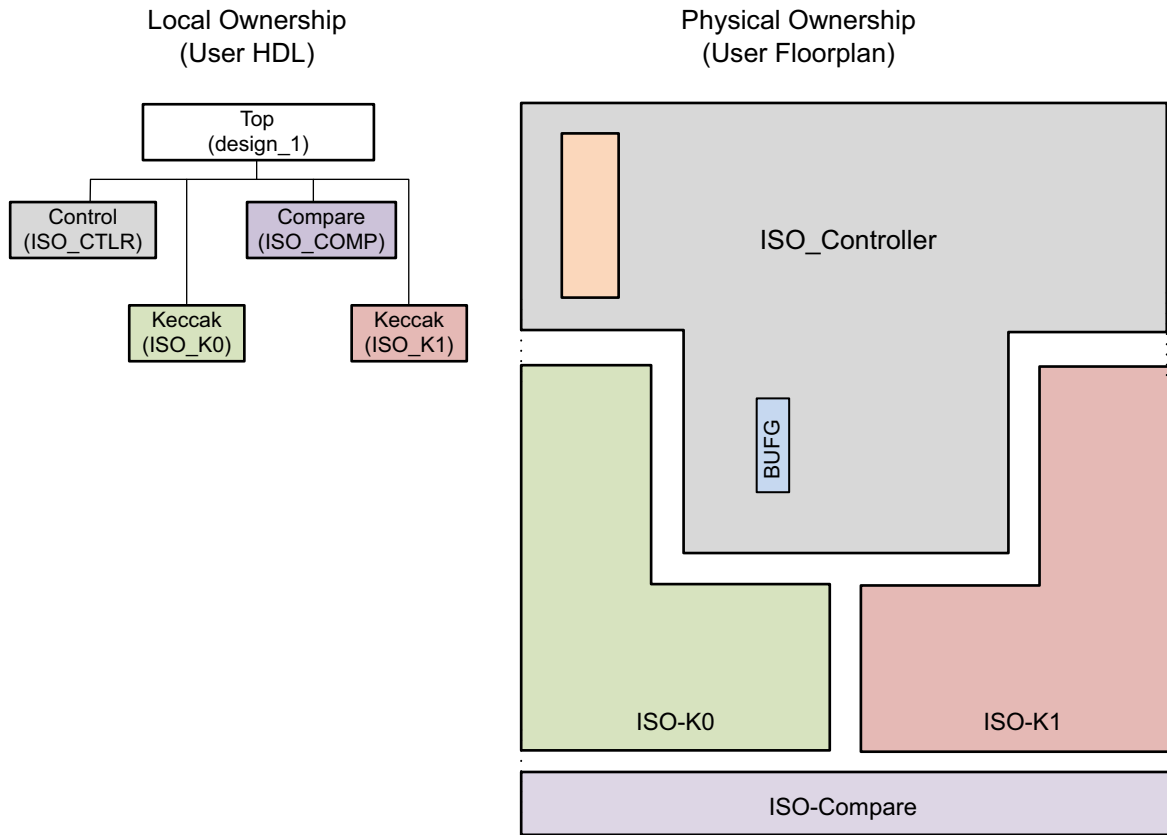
Local Ownership
(User HDL)

Physical Ownership
(User Floorplan)

Top
(design_1)

Control
(ISO_CTLR)

Compare
(ISO_COMP)

Keccak
(ISO_K0)

Keccak
(ISO_K1)

ISO_Controller

BUFG

ISO-K0

ISO-K1

ISO-Compare